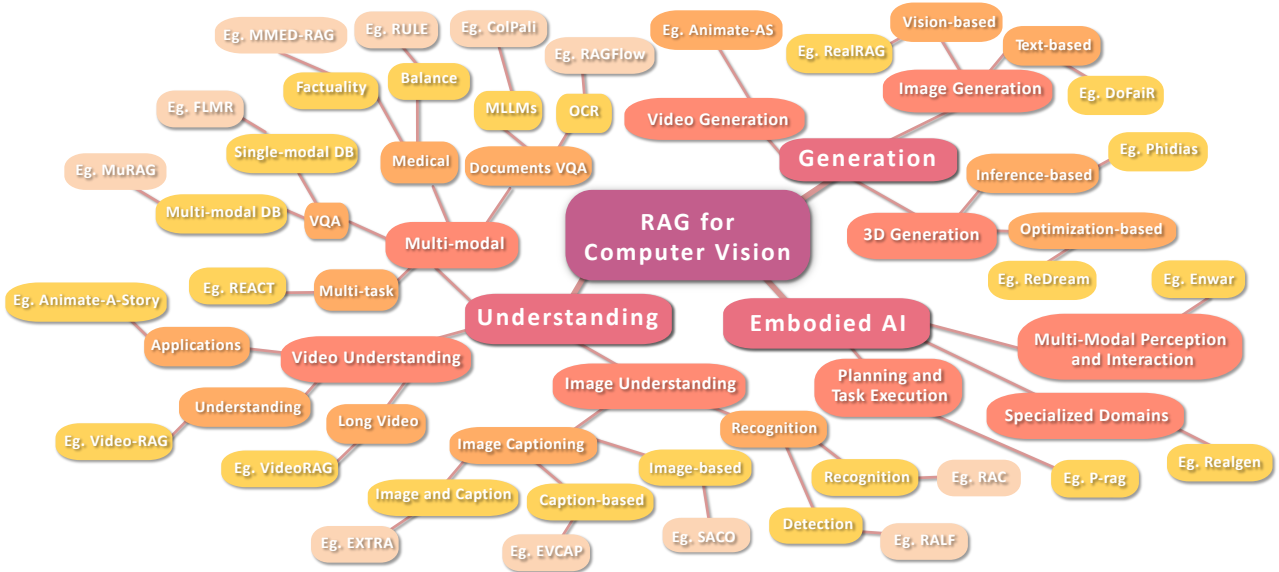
RAG for Computer Vision

Generation

Video Generation

Eg. Animate-AS

Image Generation

Vision-based

Eg. RealRAG

Text-based

Eg. DoFaiR

3D Generation

Inference-based

Eg. Phidias

Optimization-based

Eg. ReDream

Embodied AI

Multi-Modal Perception and Interaction

Eg. Enwar

Planning and Task Execution

Eg. P-rag

Specialized Domains

Eg. Realgen

Understanding

Multi-modal

Medical

Factuality

Eg. MMED-RAG

Balance

Eg. RULE

Documents VQA

MLLMs

Eg. ColPali

OCR

Eg. RAGFlow

VQA

Single-modal DB

Eg. FLMR

Multi-modal DB

Eg. MuRAG

Multi-task

Eg. REACT

Video Understanding

Applications

Eg. Animate-A-Story

Understanding

Eg. Video-RAG

Long Video

Eg. VideoRAG

Image Understanding

Image Captioning

Image and Caption

Eg. EXTRA

Caption-based

Eg. EVCAP

Image-based

Eg. SACO

Recognition

Recognition

Eg. RAC

Detection

Eg. RALF